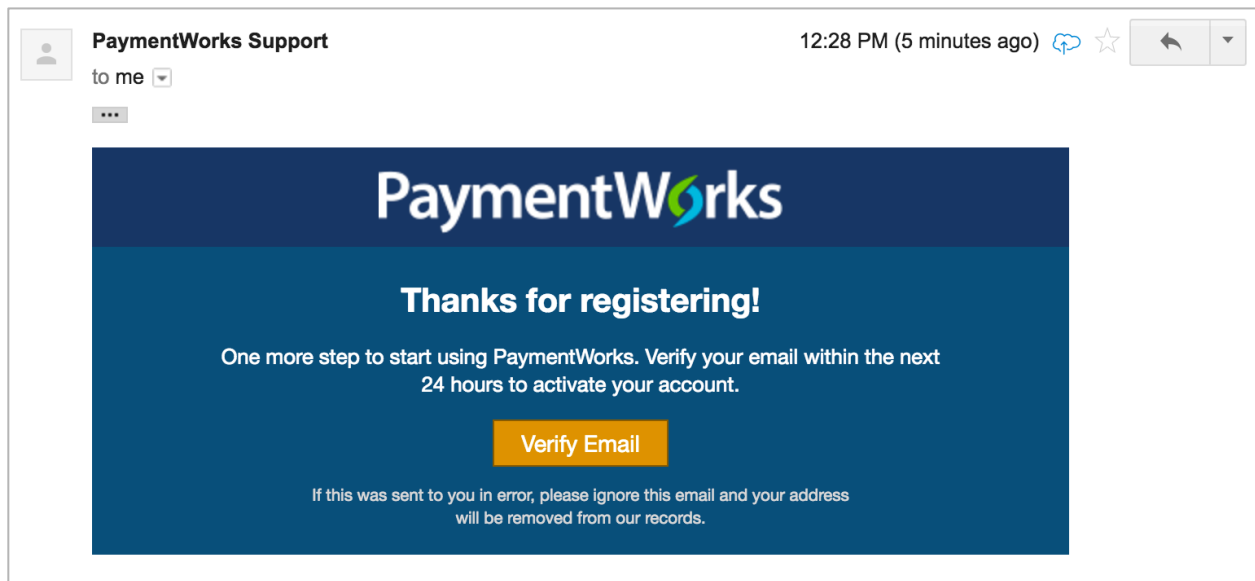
PaymentWorks Support
to me

12:28 PM (5 minutes ago)

...

PaymentWorks

Thanks for registering!

One more step to start using PaymentWorks. Verify your email within the next 24 hours to activate your account.

Verify Email

If this was sent to you in error, please ignore this email and your address will be removed from our records.